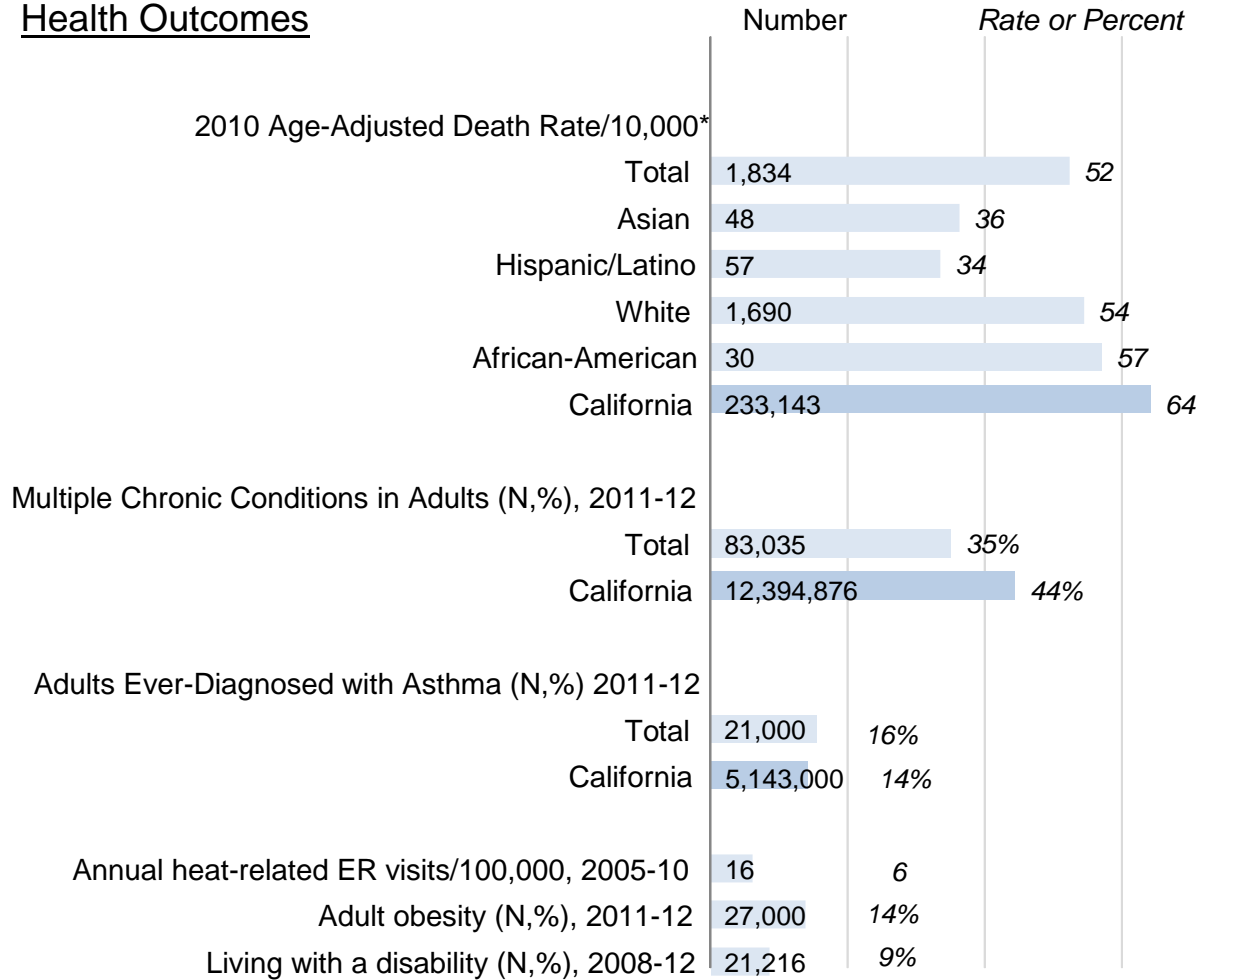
Health Outcomes

| | Number | Rate or Percent |
|---|---|---|
| 2010 Age-Adjusted Death Rate/10,000* | | |
| Total | 1,834 | 52 |
| Asian | 48 | 36 |
| Hispanic/Latino | 57 | 34 |
| White | 1,690 | 54 |
| African-American | 30 | 57 |
| California | 233,143 | 64 |
| Multiple Chronic Conditions in Adults (N,%), 2011-12 | | |
| Total | 83,035 | 35% |
| California | 12,394,876 | 44% |
| Adults Ever-Diagnosed with Asthma (N,%) 2011-12 | | |
| Total | 21,000 | 16% |
| California | 5,143,000 | 14% |
| Annual heat-related ER visits/100,000, 2005-10 | 16 | 6 |
| Adult obesity (N,%), 2011-12 | 27,000 | 14% |
| Living with a disability (N,%), 2008-12 | 21,216 | 9% |